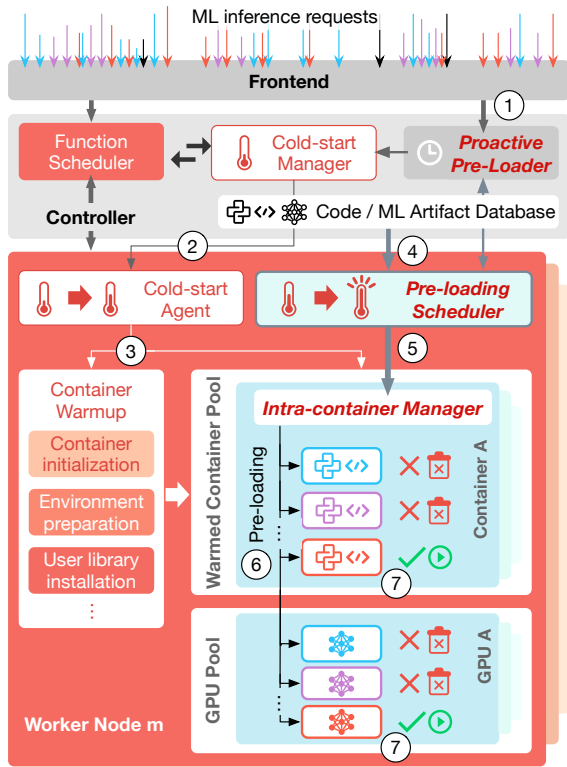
ML inference requests

Frontend

1

Function Scheduler

Cold-start Manager

Proactive Pre-Loader

Controller

Code / ML Artifact Database

2

4

Cold-start Agent

Pre-loading Scheduler

3

5

Container Warmup

Container initialization

Environment preparation

User library installation

⋮

Warmed Container Pool

Intra-container Manager

Pre-loading

6

Container A

7

GPU Pool

GPU A

7

Worker Node m